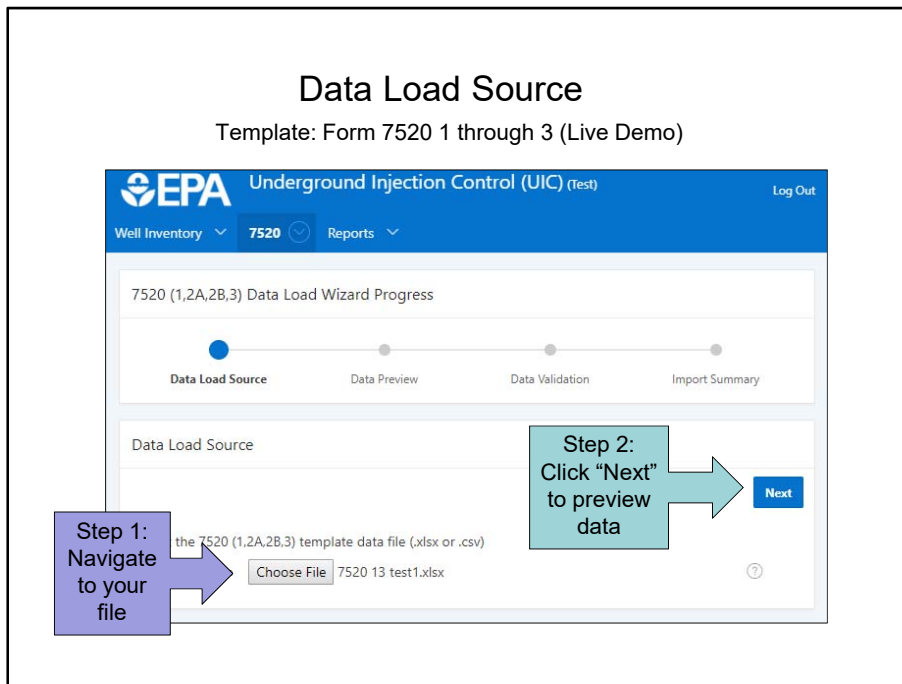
Data Load Source

Template: Form 7520 1 through 3 (Live Demo)

EPA Underground Injection Control (UIC) (Test)

Log Out

Well Inventory 7520 Reports

7520 (1,2A,2B,3) Data Load Wizard Progress

Data Load Source

Data Preview

Data Validation

Import Summary

Data Load Source

Step 2: Click "Next" to preview data

Next

Step 1: Navigate to your file

the 7520 (1,2A,2B,3) template data file (.xlsx or .csv)

Choose File 7520 13 test1.xlsx

?